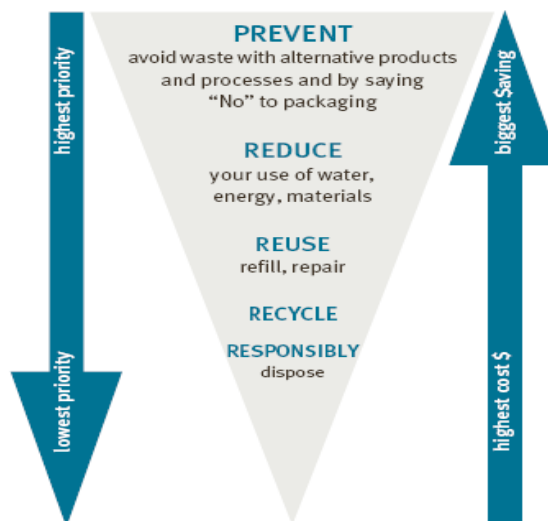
highest priority

lowest priority

PREVENT
avoid waste with alternative products and processes and by saying "No" to packaging

REDUCE
your use of water, energy, materials

REUSE
refill, repair

RECYCLE

RESPONSIBLY
dispose

biggest $aving

highest cost $